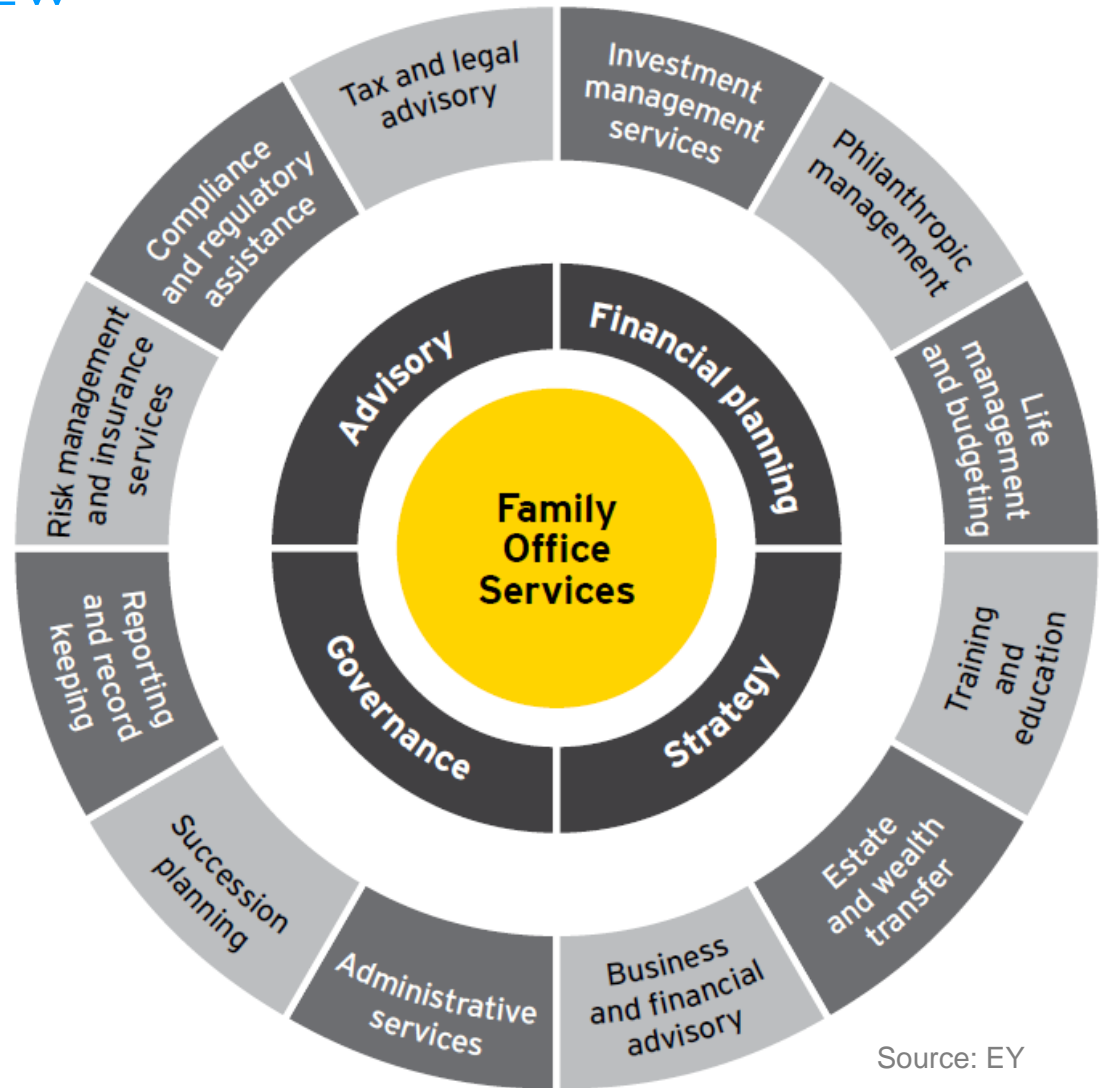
Family Office Services

Advisory

Financial planning

Strategy

Governance

Tax and legal advisory

Investment management services

Philanthropic management

Life management and budgeting

Training and education

Estate and wealth transfer

Business and financial advisory

Administrative services

Succession planning

Reporting and record keeping

Risk management and insurance services

Compliance and regulatory assistance

Source: EY